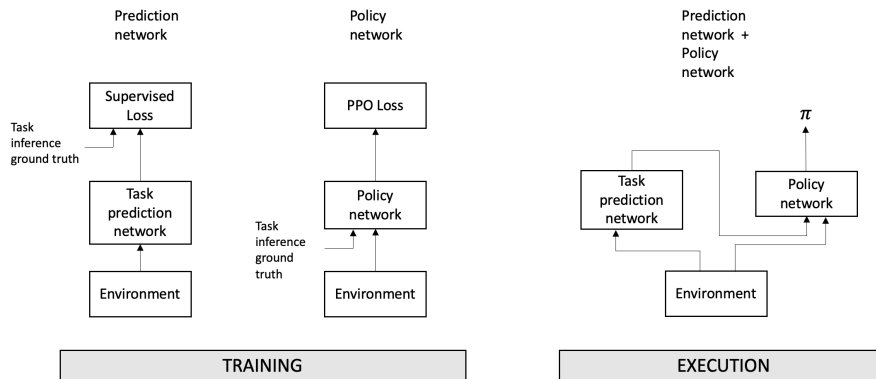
Prediction network

Supervised Loss

Task inference ground truth

Task prediction network

Environment

Policy network

PPO Loss

Policy network

Task inference ground truth

Environment

TRAINING

Prediction network + Policy network

$\pi$

Task prediction network

Policy network

Environment

EXECUTION